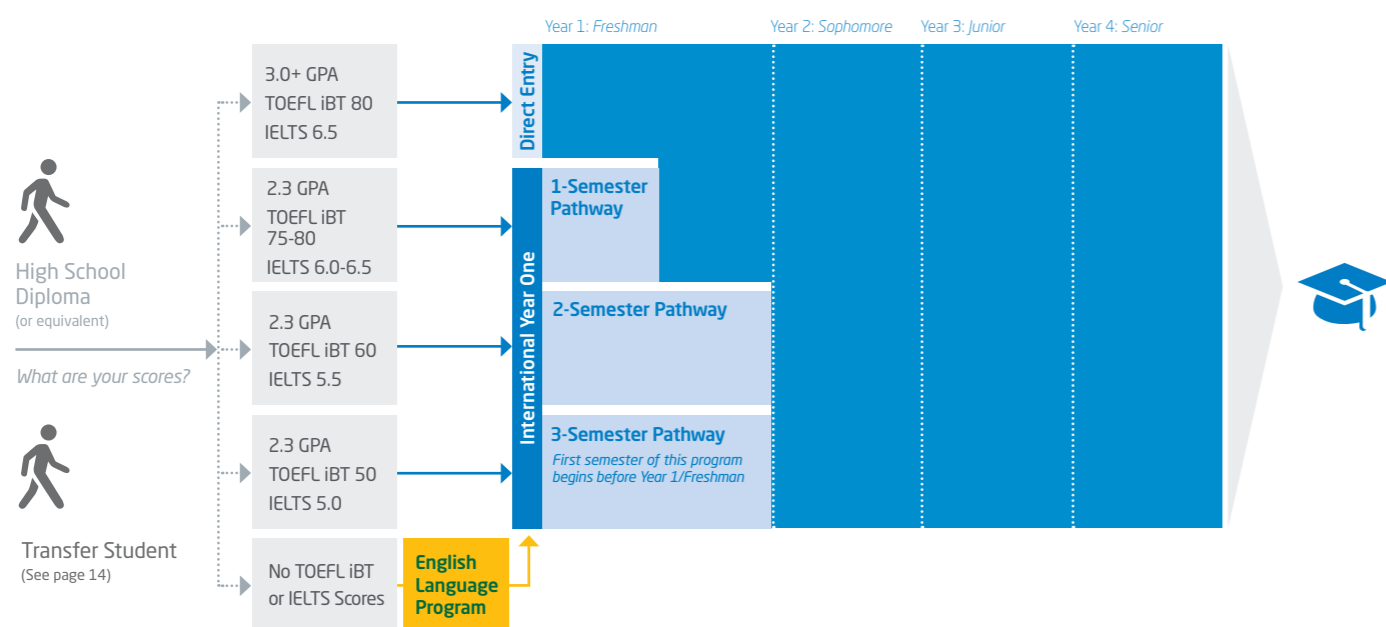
Year 1: Freshman
Year 2: Sophomore
Year 3: Junior
Year 4: Senior

High School Diploma
(or equivalent)

What are your scores?

Transfer Student
(See page 14)

3.0+ GPA
TOEFL iBT 80
IELTS 6.5

Direct Entry

2.3 GPA
TOEFL iBT 75-80
IELTS 6.0-6.5

International Year One

1-Semester Pathway

2.3 GPA
TOEFL iBT 60
IELTS 5.5

2-Semester Pathway

2.3 GPA
TOEFL iBT 50
IELTS 5.0

3-Semester Pathway
First semester of this program begins before Year 1/Freshman

No TOEFL iBT or IELTS Scores

English Language Program